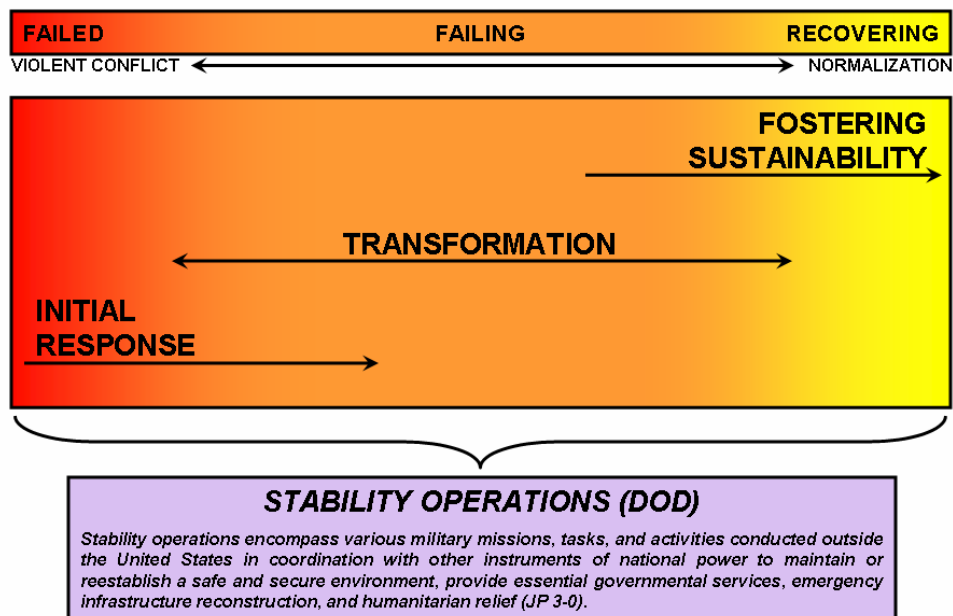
FAILED
FAILING
RECOVERING
VIOLENT CONFLICT
NORMALIZATION

FOSTERING SUSTAINABILITY

TRANSFORMATION

INITIAL RESPONSE

STABILITY OPERATIONS (DOD)

Stability operations encompass various military missions, tasks, and activities conducted outside the United States in coordination with other instruments of national power to maintain or reestablish a safe and secure environment, provide essential governmental services, emergency infrastructure reconstruction, and humanitarian relief (JP 3-0).